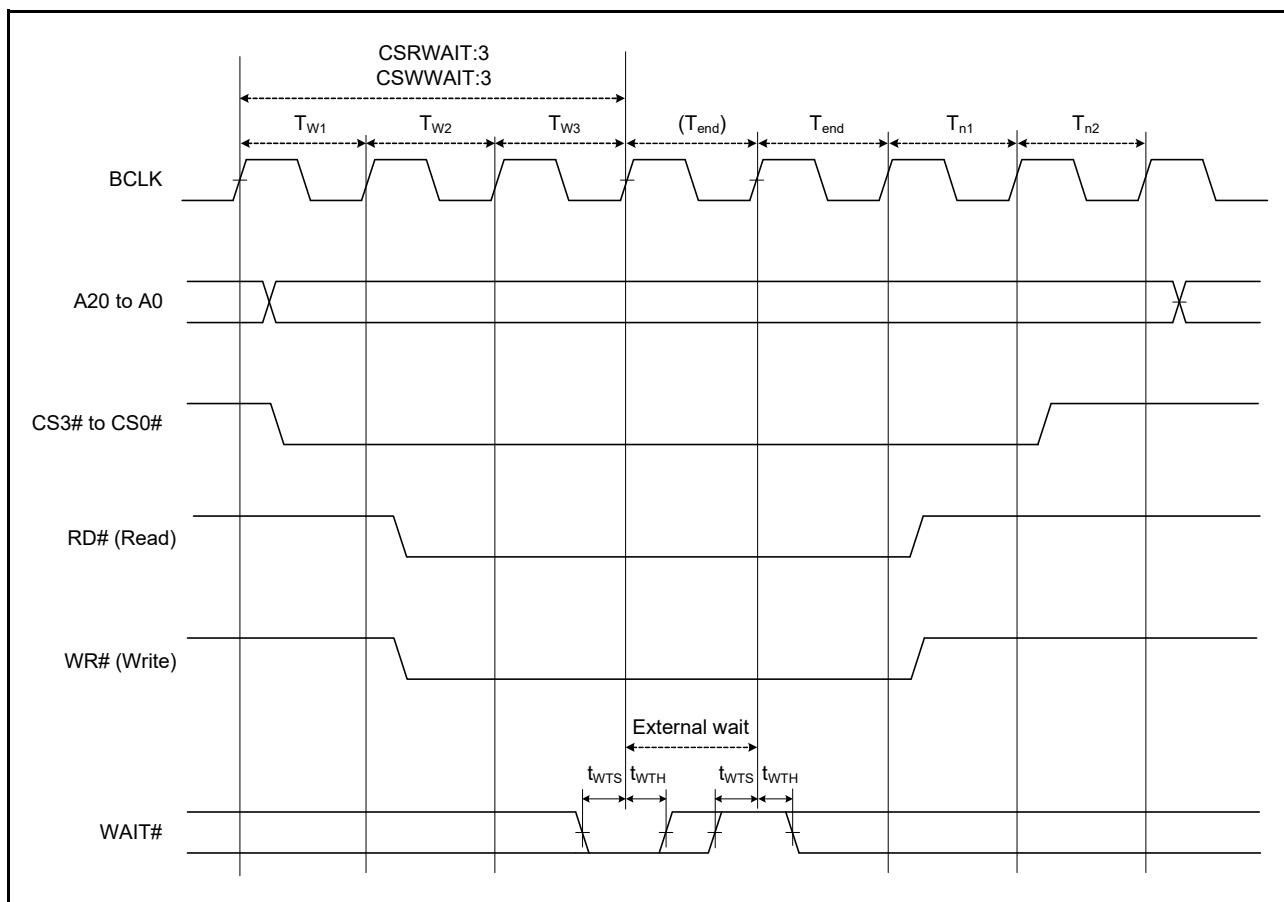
CSRWAIT:3
CSWWAIT:3

$T_{W1}$ $T_{W2}$ $T_{W3}$ $(T_{end})$ $T_{end}$ $T_{n1}$ $T_{n2}$

BCLK

A20 to A0

CS3# to CS0#

RD# (Read)

WR# (Write)

External wait

$t_{WTS}$ $t_{WTH}$ $t_{WTS}$ $t_{WTH}$

WAIT#